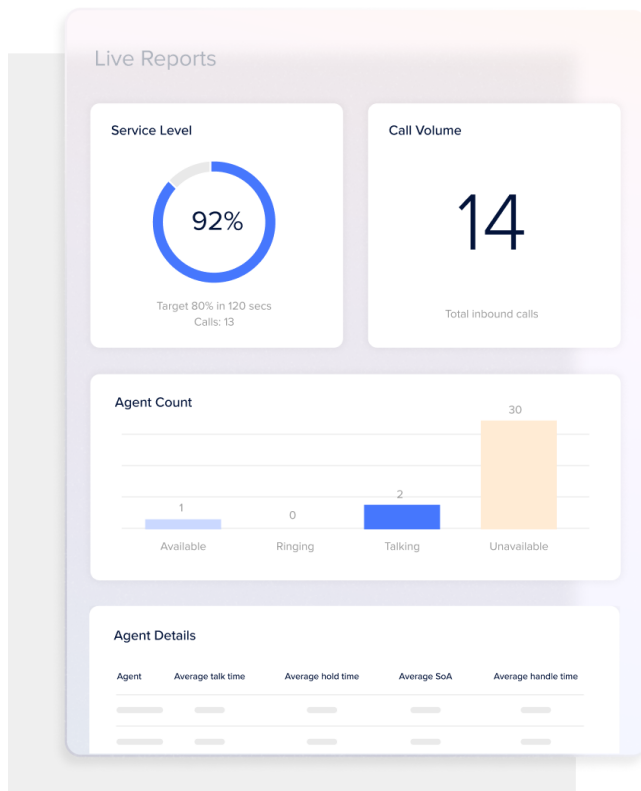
Live Reports

Service Level

92%

Target 80% in 120 secs
Calls: 13

Call Volume

14

Total inbound calls

Agent Count

1
Available

0
Ringing

2
Talking

30
Unavailable

Agent Details

| Agent | Average talk time | Average hold time | Average SoA | Average handle time |
|---|---|---|---|---|